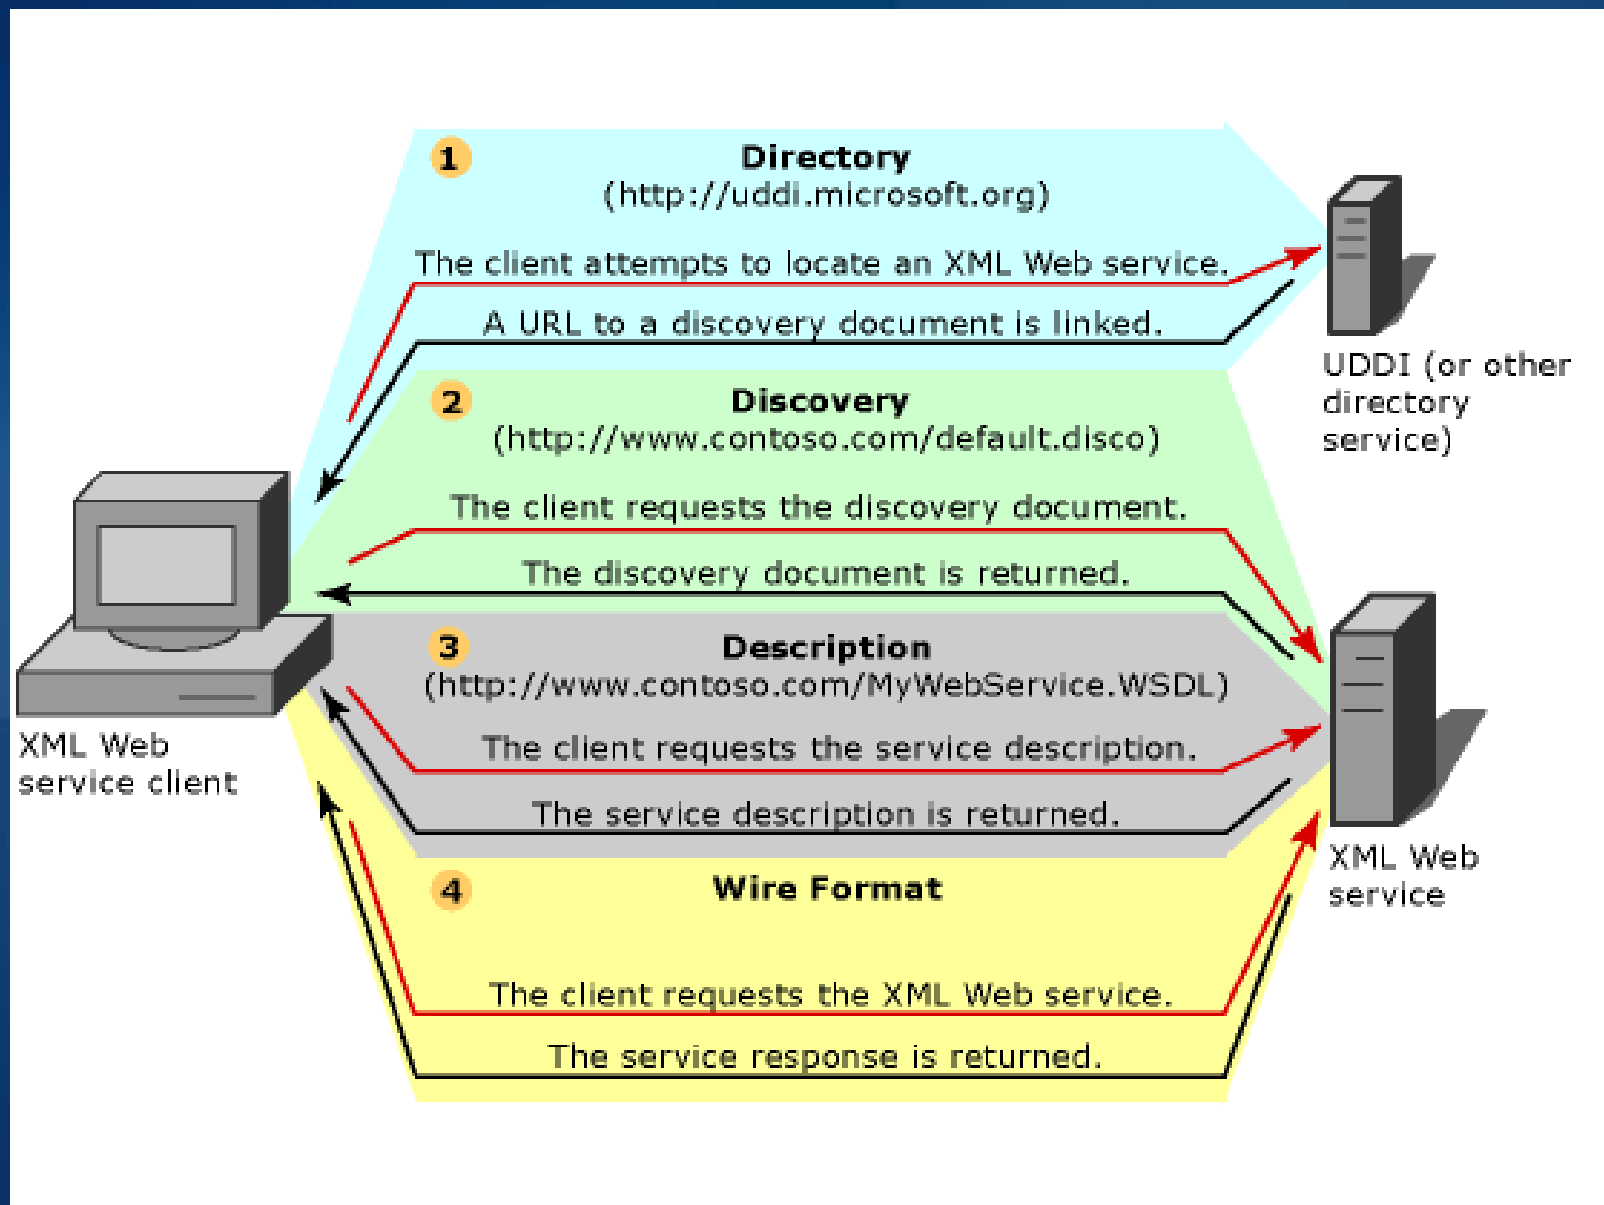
1 Directory
(http://uddi.microsoft.org)

The client attempts to locate an XML Web service.

A URL to a discovery document is linked.

UDDI (or other directory service)

2 Discovery
(http://www.contoso.com/default.disco)

The client requests the discovery document.

The discovery document is returned.

3 Description
(http://www.contoso.com/MyWebService.WSDL)

The client requests the service description.

The service description is returned.

XML Web service client

XML Web service

4 Wire Format

The client requests the XML Web service.

The service response is returned.